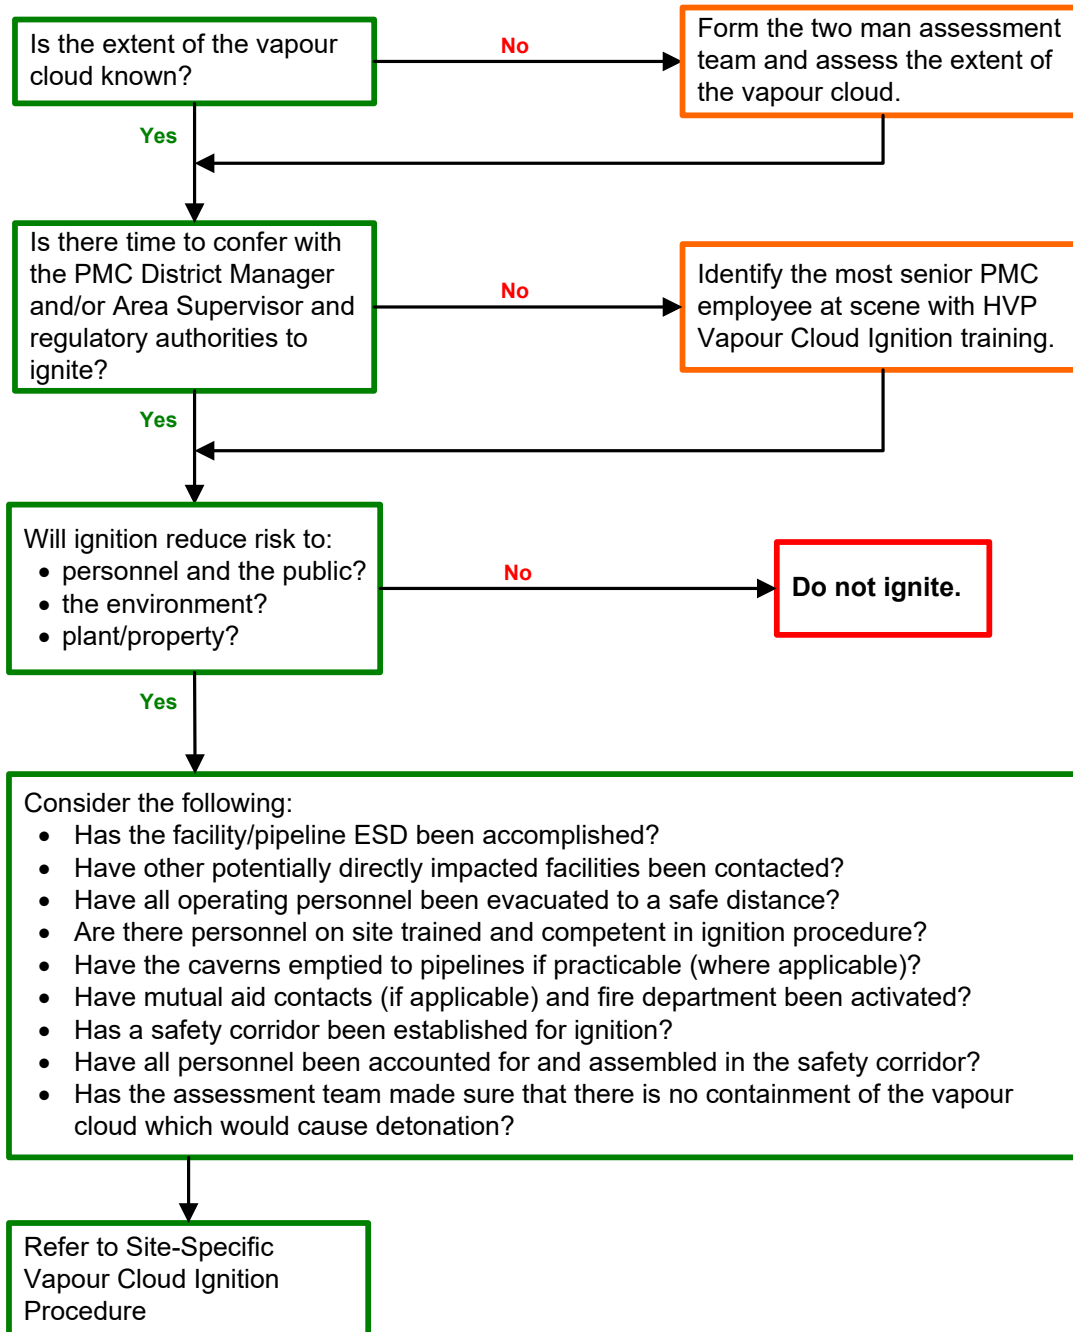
Is the extent of the vapour cloud known?

No

Form the two man assessment team and assess the extent of the vapour cloud.

Yes

Is there time to confer with the PMC District Manager and/or Area Supervisor and regulatory authorities to ignite?

No

Identify the most senior PMC employee at scene with HVP Vapour Cloud Ignition training.

Yes

Will ignition reduce risk to:
• personnel and the public?
• the environment?
• plant/property?

No

Do not ignite.

Yes

Consider the following:
• Has the facility/pipeline ESD been accomplished?
• Have other potentially directly impacted facilities been contacted?
• Have all operating personnel been evacuated to a safe distance?
• Are there personnel on site trained and competent in ignition procedure?
• Have the caverns emptied to pipelines if practicable (where applicable)?
• Have mutual aid contacts (if applicable) and fire department been activated?
• Has a safety corridor been established for ignition?
• Have all personnel been accounted for and assembled in the safety corridor?
• Has the assessment team made sure that there is no containment of the vapour cloud which would cause detonation?

Refer to Site-Specific Vapour Cloud Ignition Procedure